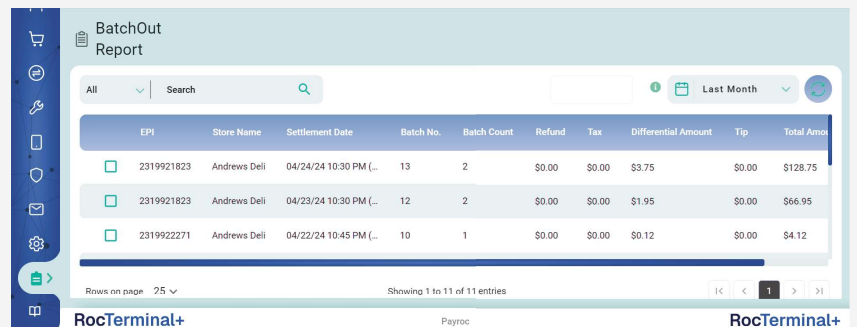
BatchOut Report

All

Search

Last Month

| | EPI | Store Name | Settlement Date | Batch No. | Batch Count | Refund | Tax | Differential Amount | Tip | Total Amo |
|---|---|---|---|---|---|---|---|---|---|---|
| | 2319921823 | Andrews Deli | 04/24/24 10:30 PM (... | 13 | 2 | \$0.00 | \$0.00 | \$3.75 | \$0.00 | \$128.75 |
| | 2319921823 | Andrews Deli | 04/23/24 10:30 PM (... | 12 | 2 | \$0.00 | \$0.00 | \$1.95 | \$0.00 | \$66.95 |
| | 2319922271 | Andrews Deli | 04/22/24 10:45 PM (... | 10 | 1 | \$0.00 | \$0.00 | \$0.12 | \$0.00 | \$4.12 |

Rows on page 25

Showing 1 to 11 of 11 entries

1

RocTerminal+

Payroc

RocTerminal+